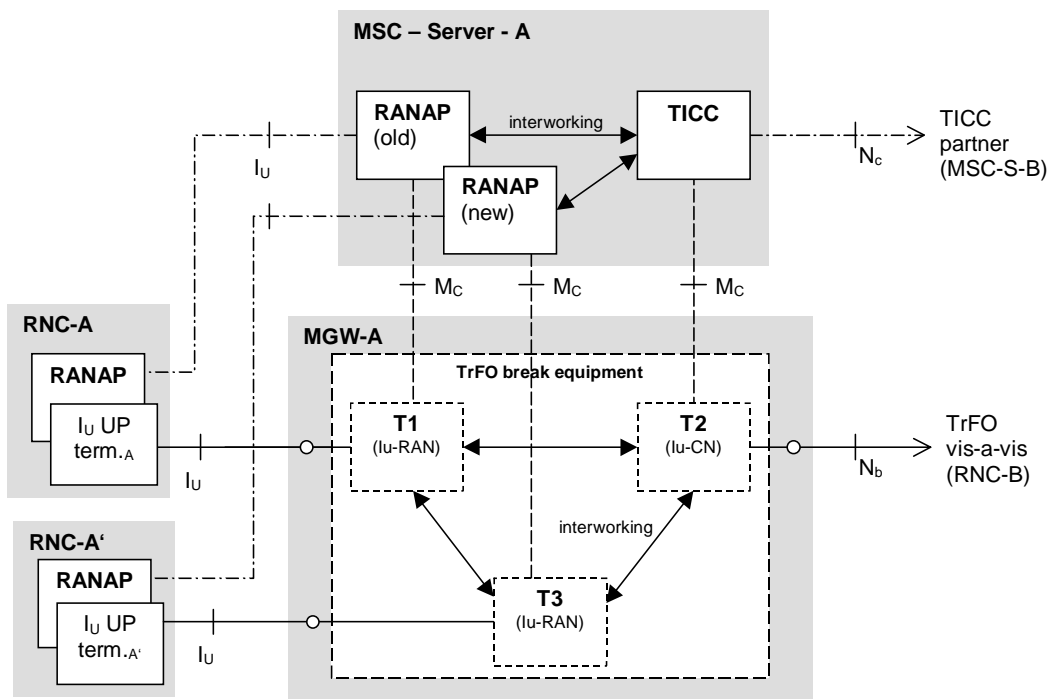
MSC – Server - A

RANAP (old)

interworking

TICC

RANAP (new)

$I_U$

TICC partner (MSC-S-B)

$N_c$

$M_C$

$M_C$

$M_C$

RNC-A

RANAP

$I_U$ UP term.$_A$

$I_U$

MGW-A

TrFO break equipment

T1 (Iu-RAN)

T2 (Iu-CN)

TrFO vis-a-vis (RNC-B)

$N_b$

interworking

RNC-A‘

RANAP

$I_U$ UP term.$_{A‘}$

$I_U$

T3 (Iu-RAN)